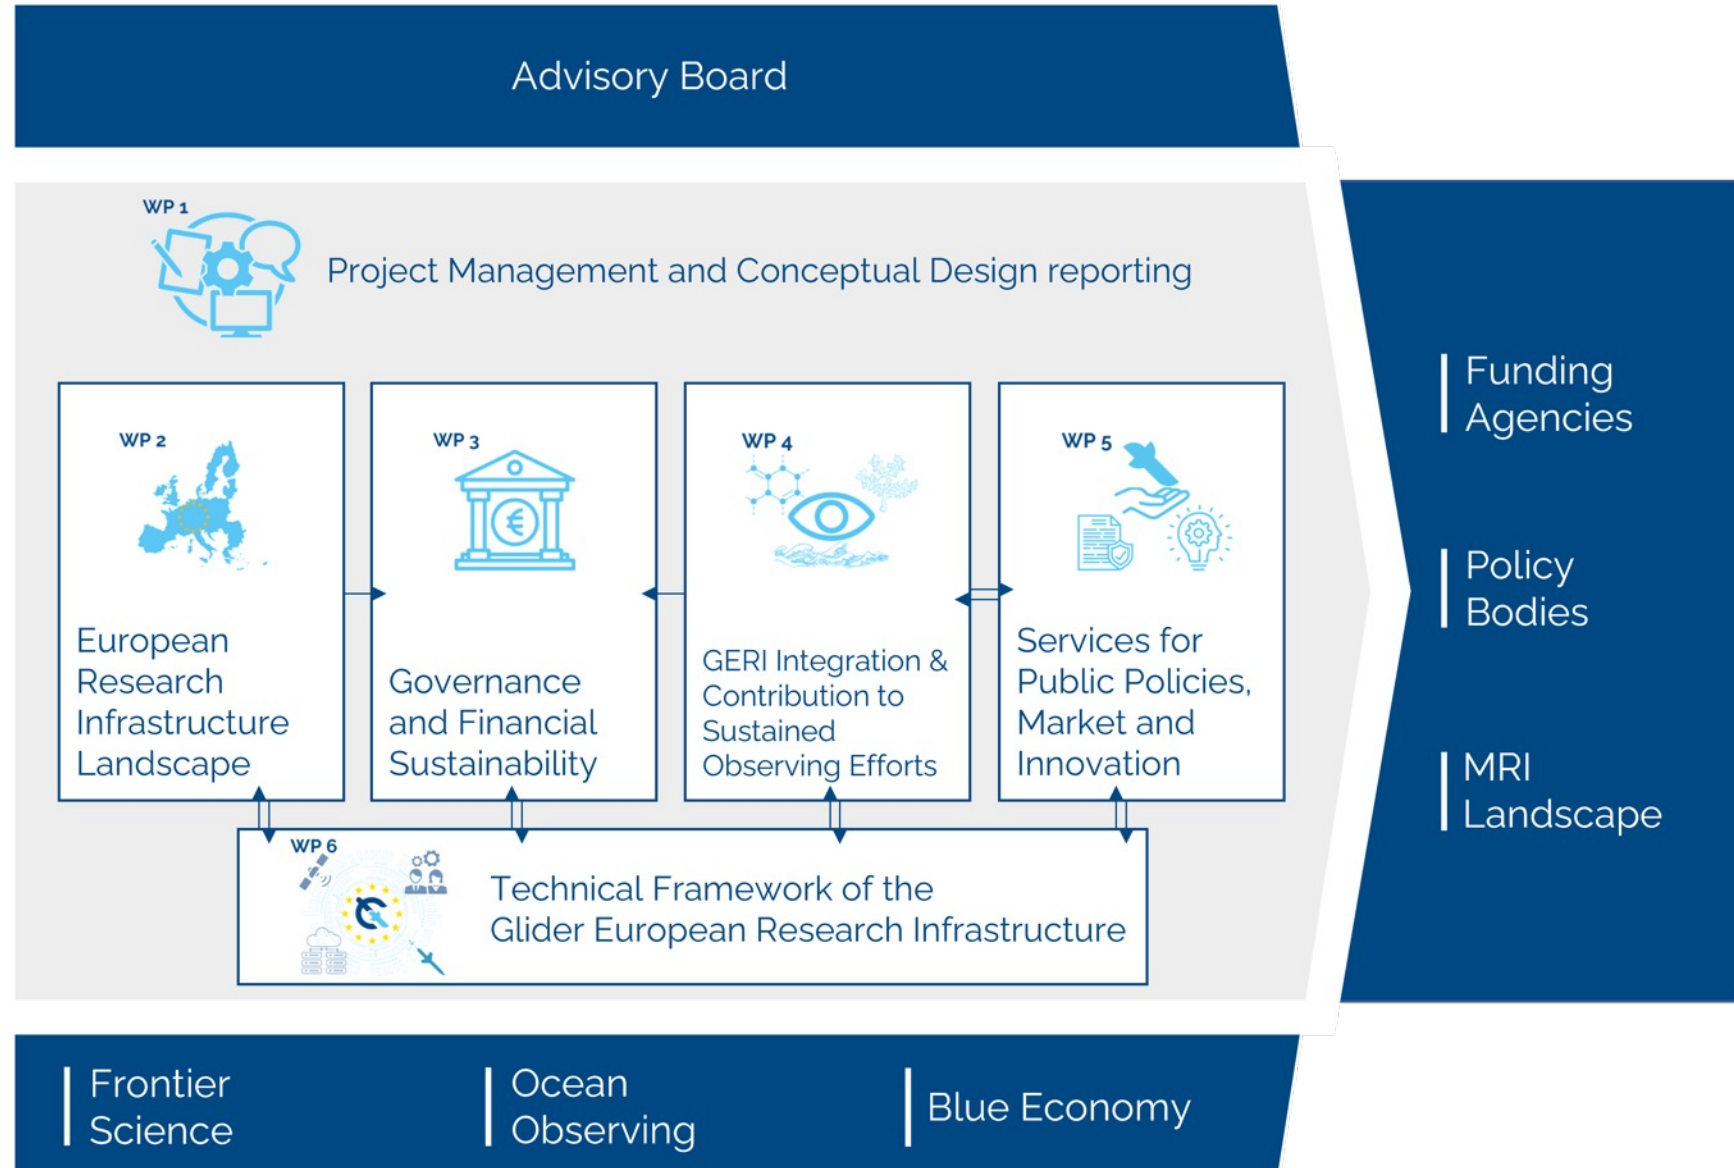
Advisory Board

WP 1

Project Management and Conceptual Design reporting

WP 2

European Research Infrastructure Landscape

WP 3

Governance and Financial Sustainability

WP 4

GERI Integration & Contribution to Sustained Observing Efforts

WP 5

Services for Public Policies, Market and Innovation

WP 6

Technical Framework of the Glider European Research Infrastructure

Funding Agencies

Policy Bodies

MRI Landscape

Frontier Science

Ocean Observing

Blue Economy